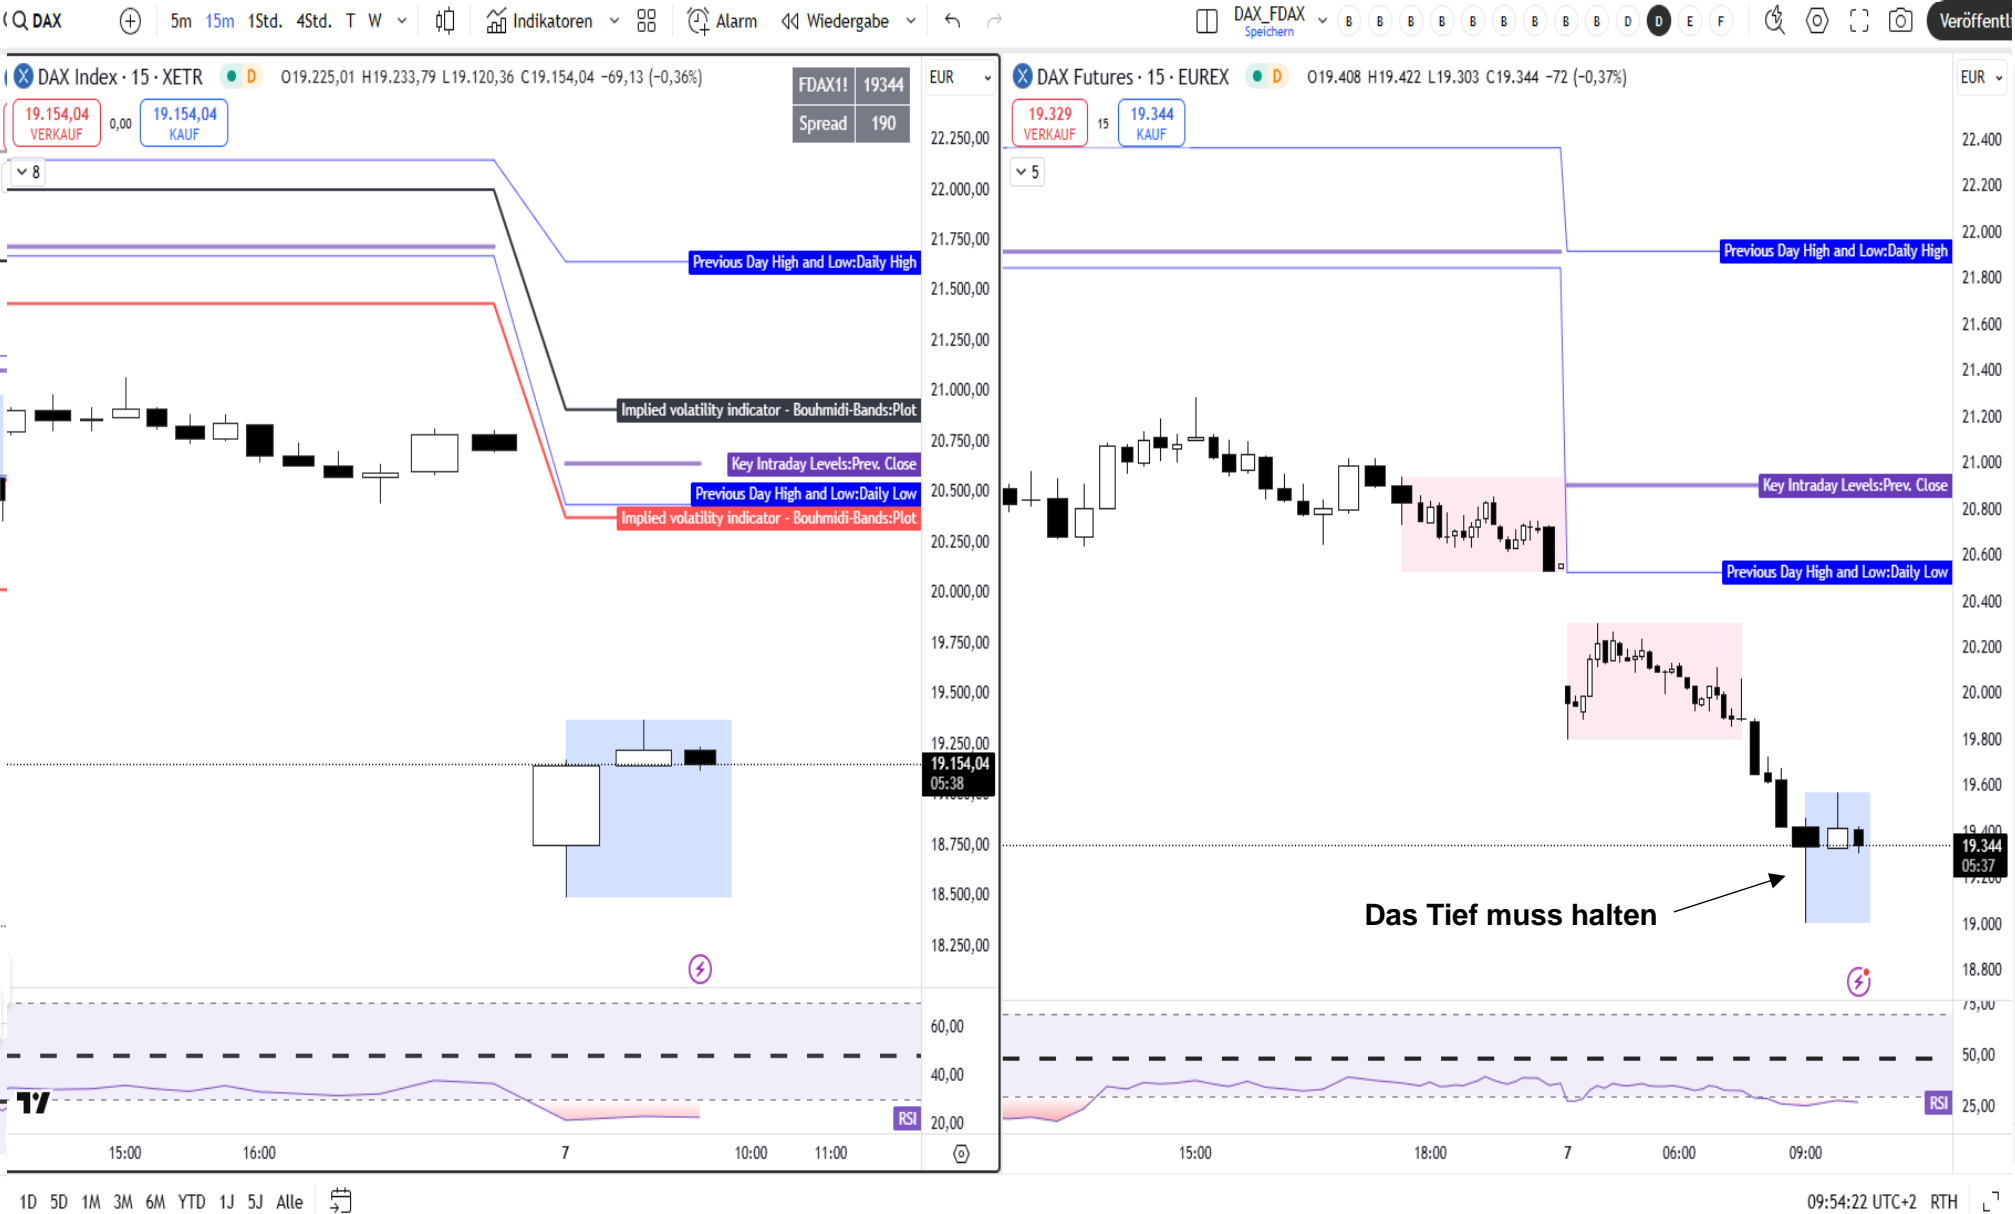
DAX 5m 15m 1Std. 4Std. T W Indikatoren Alarm Wiedergabe DAX_FDAX Speichern B B B B B B B B B D D E F Veröffentl

DAX Index · 15 · XETR D O19.225,01 H19.233,79 L19.120,36 C19.154,04 −69,13 (−0,36%)

19.154,04 VERKAUF 0,00 19.154,04 KAUF

FDAX1! 19344
Spread 190

EUR

8

Previous Day High and Low:Daily High
Implied volatility indicator - Bouhmidi-Bands:Plot
Key Intraday Levels:Prev. Close
Previous Day High and Low:Daily Low
Implied volatility indicator - Bouhmidi-Bands:Plot

22.250,00
22.000,00
21.750,00
21.500,00
21.250,00
21.000,00
20.750,00
20.500,00
20.250,00
20.000,00
19.750,00
19.500,00
19.250,00
19.154,04
05:38
18.750,00
18.500,00
18.250,00

60,00
40,00
20,00
RSI

15:00 16:00 7 10:00 11:00

DAX Futures · 15 · EUREX D O19.408 H19.422 L19.303 C19.344 −72 (−0,37%)

19.329 VERKAUF 15 19.344 KAUF

EUR

5

Previous Day High and Low:Daily High
Key Intraday Levels:Prev. Close
Previous Day High and Low:Daily Low

Das Tief muss halten

22.400
22.200
22.000
21.800
21.600
21.400
21.200
21.000
20.800
20.600
20.400
20.200
20.000
19.800
19.600
19.400
19.344
05:37
19.200
19.000
18.800

75,00
50,00
25,00
RSI

15:00 18:00 7 06:00 09:00

1D 5D 1M 3M 6M YTD 1J 5J Alle

09:54:22 UTC+2 RTH